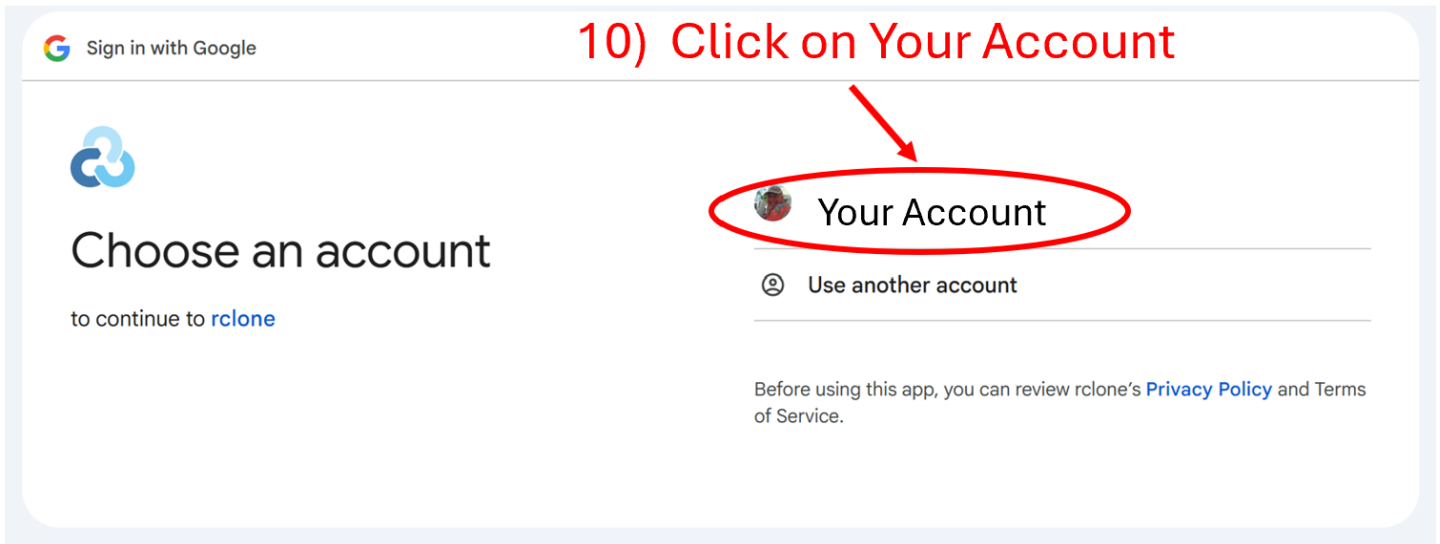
Sign in with Google

10) Click on Your Account

Choose an account

to continue to rclone

Your Account

Use another account

Before using this app, you can review rclone's Privacy Policy and Terms of Service.